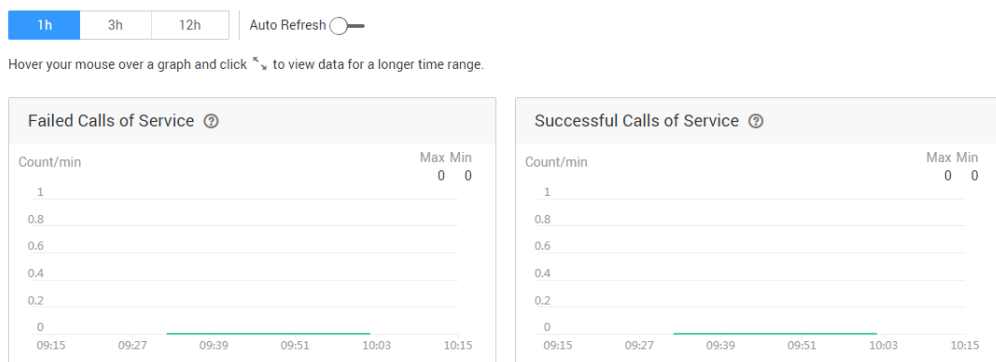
1h 3h 12h Auto Refresh

Hover your mouse over a graph and click ⤡ to view data for a longer time range.

Failed Calls of Service

Count/min

Max Min
0 0

1
0.8
0.6
0.4
0.2
0
09:15 09:27 09:39 09:51 10:03 10:15

Successful Calls of Service

Count/min

Max Min
0 0

1
0.8
0.6
0.4
0.2
0
09:15 09:27 09:39 09:51 10:03 10:15